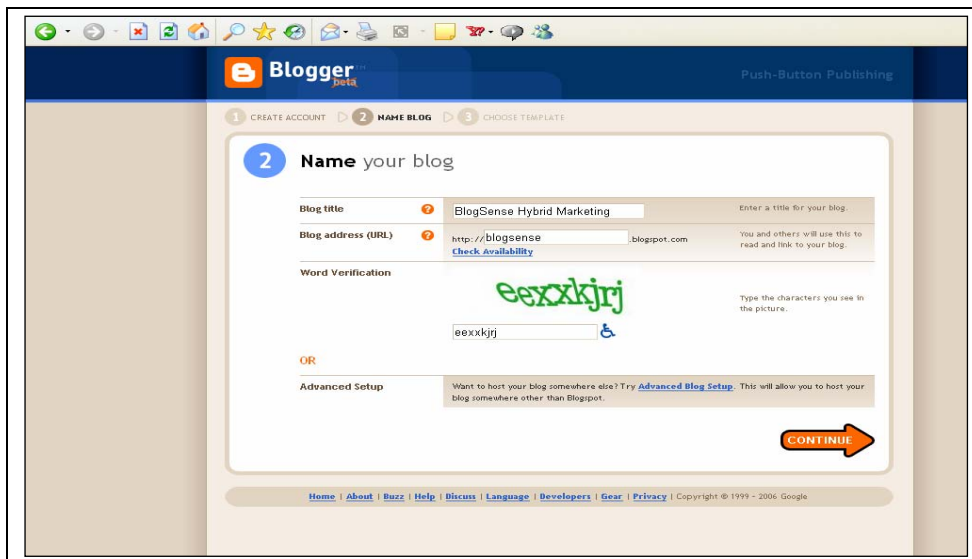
Blogger beta

Push-Button Publishing

1 CREATE ACCOUNT 2 NAME BLOG 3 CHOOSE TEMPLATE

2 Name your blog

Blog title ? BlogSense Hybrid Marketing Enter a title for your blog.

Blog address (URL) ? http:// blogsense .blogspot.com You and others will use this to read and link to your blog.

Check Availability

Word Verification

eexxkjrj

Type the characters you see in the picture.

eexxkjrj

OR

Advanced Setup Want to host your blog somewhere else? Try Advanced Blog Setup. This will allow you to host your blog somewhere other than Blogspot.

CONTINUE

Home | About | Buzz | Help | Discuss | Language | Developers | Gear | Privacy | Copyright © 1999 - 2006 Google